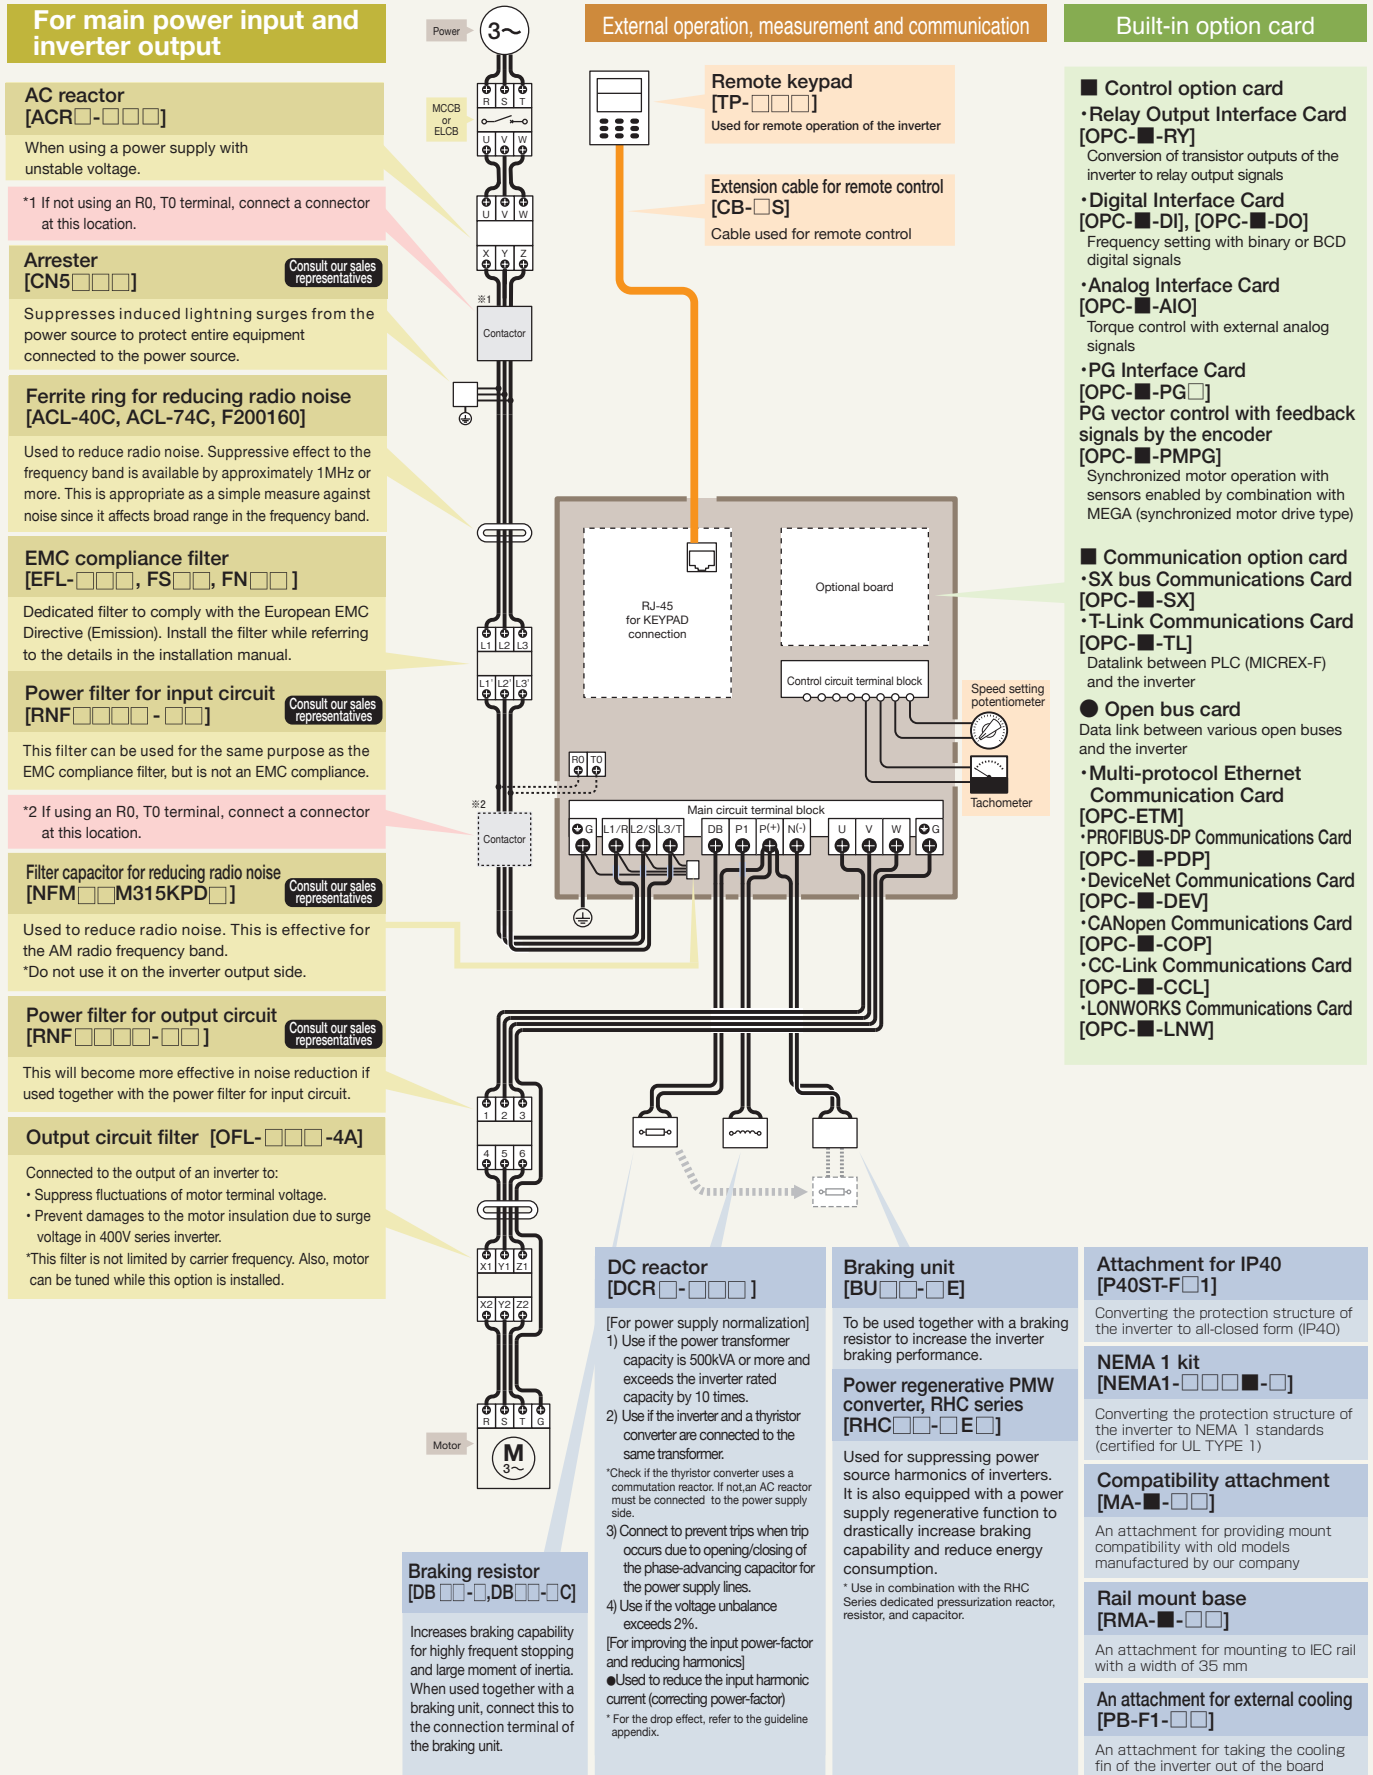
For main power input and inverter output

AC reactor
[ACR□-□□□]
When using a power supply with unstable voltage.

*1 If not using an R0, T0 terminal, connect a connector at this location.

Arrester
[CN5□□□]
Consult our sales representatives
Suppresses induced lightning surges from the power source to protect entire equipment connected to the power source.

Ferrite ring for reducing radio noise
[ACL-40C, ACL-74C, F200160]
Used to reduce radio noise. Suppressive effect to the frequency band is available by approximately 1MHz or more. This is appropriate as a simple measure against noise since it affects broad range in the frequency band.

EMC compliance filter
[EFL-□□□, FS□□, FN□□]
Dedicated filter to comply with the European EMC Directive (Emission). Install the filter while referring to the details in the installation manual.

Power filter for input circuit
[RNF□□□□-□□]
Consult our sales representatives
This filter can be used for the same purpose as the EMC compliance filter, but is not an EMC compliance.

*2 If using an R0, T0 terminal, connect a connector at this location.

Filter capacitor for reducing radio noise
[NFM□□M315KPD□]
Consult our sales representatives
Used to reduce radio noise. This is effective for the AM radio frequency band.
*Do not use it on the inverter output side.

Power filter for output circuit
[RNF□□□□-□□]
Consult our sales representatives
This will become more effective in noise reduction if used together with the power filter for input circuit.

Output circuit filter [OFL-□□□-4A]
Connected to the output of an inverter to:
• Suppress fluctuations of motor terminal voltage.
• Prevent damages to the motor insulation due to surge voltage in 400V series inverter.
*This filter is not limited by carrier frequency. Also, motor can be tuned while this option is installed.

Power
3~
MCCB or ELCB
R S T
U V W
U V W
X Y Z
※1
Contactor
L1 L2 L3
L1' L2' L3'
※2
Contactor
1 2 3
4 5 6
X1 Y1 Z1
X2 Y2 Z2
R S T G
Motor
M 3~

External operation, measurement and communication

Remote keypad
[TP-□□□]
Used for remote operation of the inverter

Extension cable for remote control
[CB-□S]
Cable used for remote control

RJ-45 for KEYPAD connection
Optional board
Control circuit terminal block
Speed setting potentiometer
Tachometer
R0 T0
Main circuit terminal block
G L1/R L2/S L3/T DB P1 P(+) N(-) U V W G

Built-in option card

■ Control option card
・Relay Output Interface Card
[OPC-■-RY]
Conversion of transistor outputs of the inverter to relay output signals
・Digital Interface Card
[OPC-■-DI], [OPC-■-DO]
Frequency setting with binary or BCD digital signals
・Analog Interface Card
[OPC-■-AIO]
Torque control with external analog signals
・PG Interface Card
[OPC-■-PG□]
PG vector control with feedback signals by the encoder
[OPC-■-PMPG]
Synchronized motor operation with sensors enabled by combination with MEGA (synchronized motor drive type)

■ Communication option card
・SX bus Communications Card
[OPC-■-SX]
・T-Link Communications Card
[OPC-■-TL]
Datalink between PLC (MICREX-F) and the inverter
● Open bus card
Data link between various open buses and the inverter
・Multi-protocol Ethernet Communication Card
[OPC-ETM]
・PROFIBUS-DP Communications Card
[OPC-■-PDP]
・DeviceNet Communications Card
[OPC-■-DEV]
・CANopen Communications Card
[OPC-■-COP]
・CC-Link Communications Card
[OPC-■-CCL]
・LONWORKS Communications Card
[OPC-■-LNW]

Braking resistor
[DB□□-□,DB□□-□C]
Increases braking capability for highly frequent stopping and large moment of inertia. When used together with a braking unit, connect this to the connection terminal of the braking unit.

DC reactor
[DCR□-□□□]
[For power supply normalization]
1) Use if the power transformer capacity is 500kVA or more and exceeds the inverter rated capacity by 10 times.
2) Use if the inverter and a thyristor converter are connected to the same transformer.
*Check if the thyristor converter uses a commutation reactor. If not,an AC reactor must be connected to the power supply side.
3) Connect to prevent trips when trip occurs due to opening/closing of the phase-advancing capacitor for the power supply lines.
4) Use if the voltage unbalance exceeds 2%.
[For improving the input power-factor and reducing harmonics]
●Used to reduce the input harmonic current (correcting power-factor)
* For the drop effect, refer to the guideline appendix.

Braking unit
[BU□□-□E]
To be used together with a braking resistor to increase the inverter braking performance.

Power regenerative PMW converter, RHC series
[RHC□□-□E□]
Used for suppressing power source harmonics of inverters. It is also equipped with a power supply regenerative function to drastically increase braking capability and reduce energy consumption.
* Use in combination with the RHC Series dedicated pressurization reactor, resistor, and capacitor.

Attachment for IP40
[P40ST-F□1]
Converting the protection structure of the inverter to all-closed form (IP40)

NEMA 1 kit
[NEMA1-□□□■-□]
Converting the protection structure of the inverter to NEMA 1 standards (certified for UL TYPE 1)

Compatibility attachment
[MA-■-□□]
An attachment for providing mount compatibility with old models manufactured by our company

Rail mount base
[RMA-■-□□]
An attachment for mounting to IEC rail with a width of 35 mm

An attachment for external cooling
[PB-F1-□□]
An attachment for taking the cooling fin of the inverter out of the board